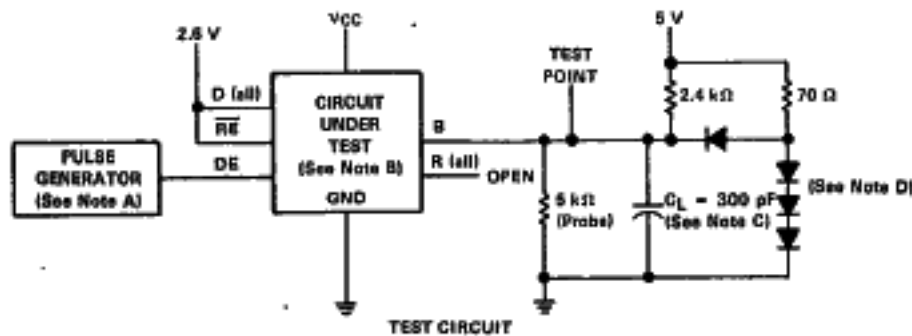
2.6 V

VCC

5 V

D (all)

$\overline{RE}$

CIRCUIT UNDER TEST (See Note B)

TEST POINT

2.4 kΩ

70 Ω

B

PULSE GENERATOR (See Note A)

DE

R (all)

OPEN

GND

5 kΩ (Probe)

$C_L$ = 300 pF (See Note C)

(See Note D)

TEST CIRCUIT